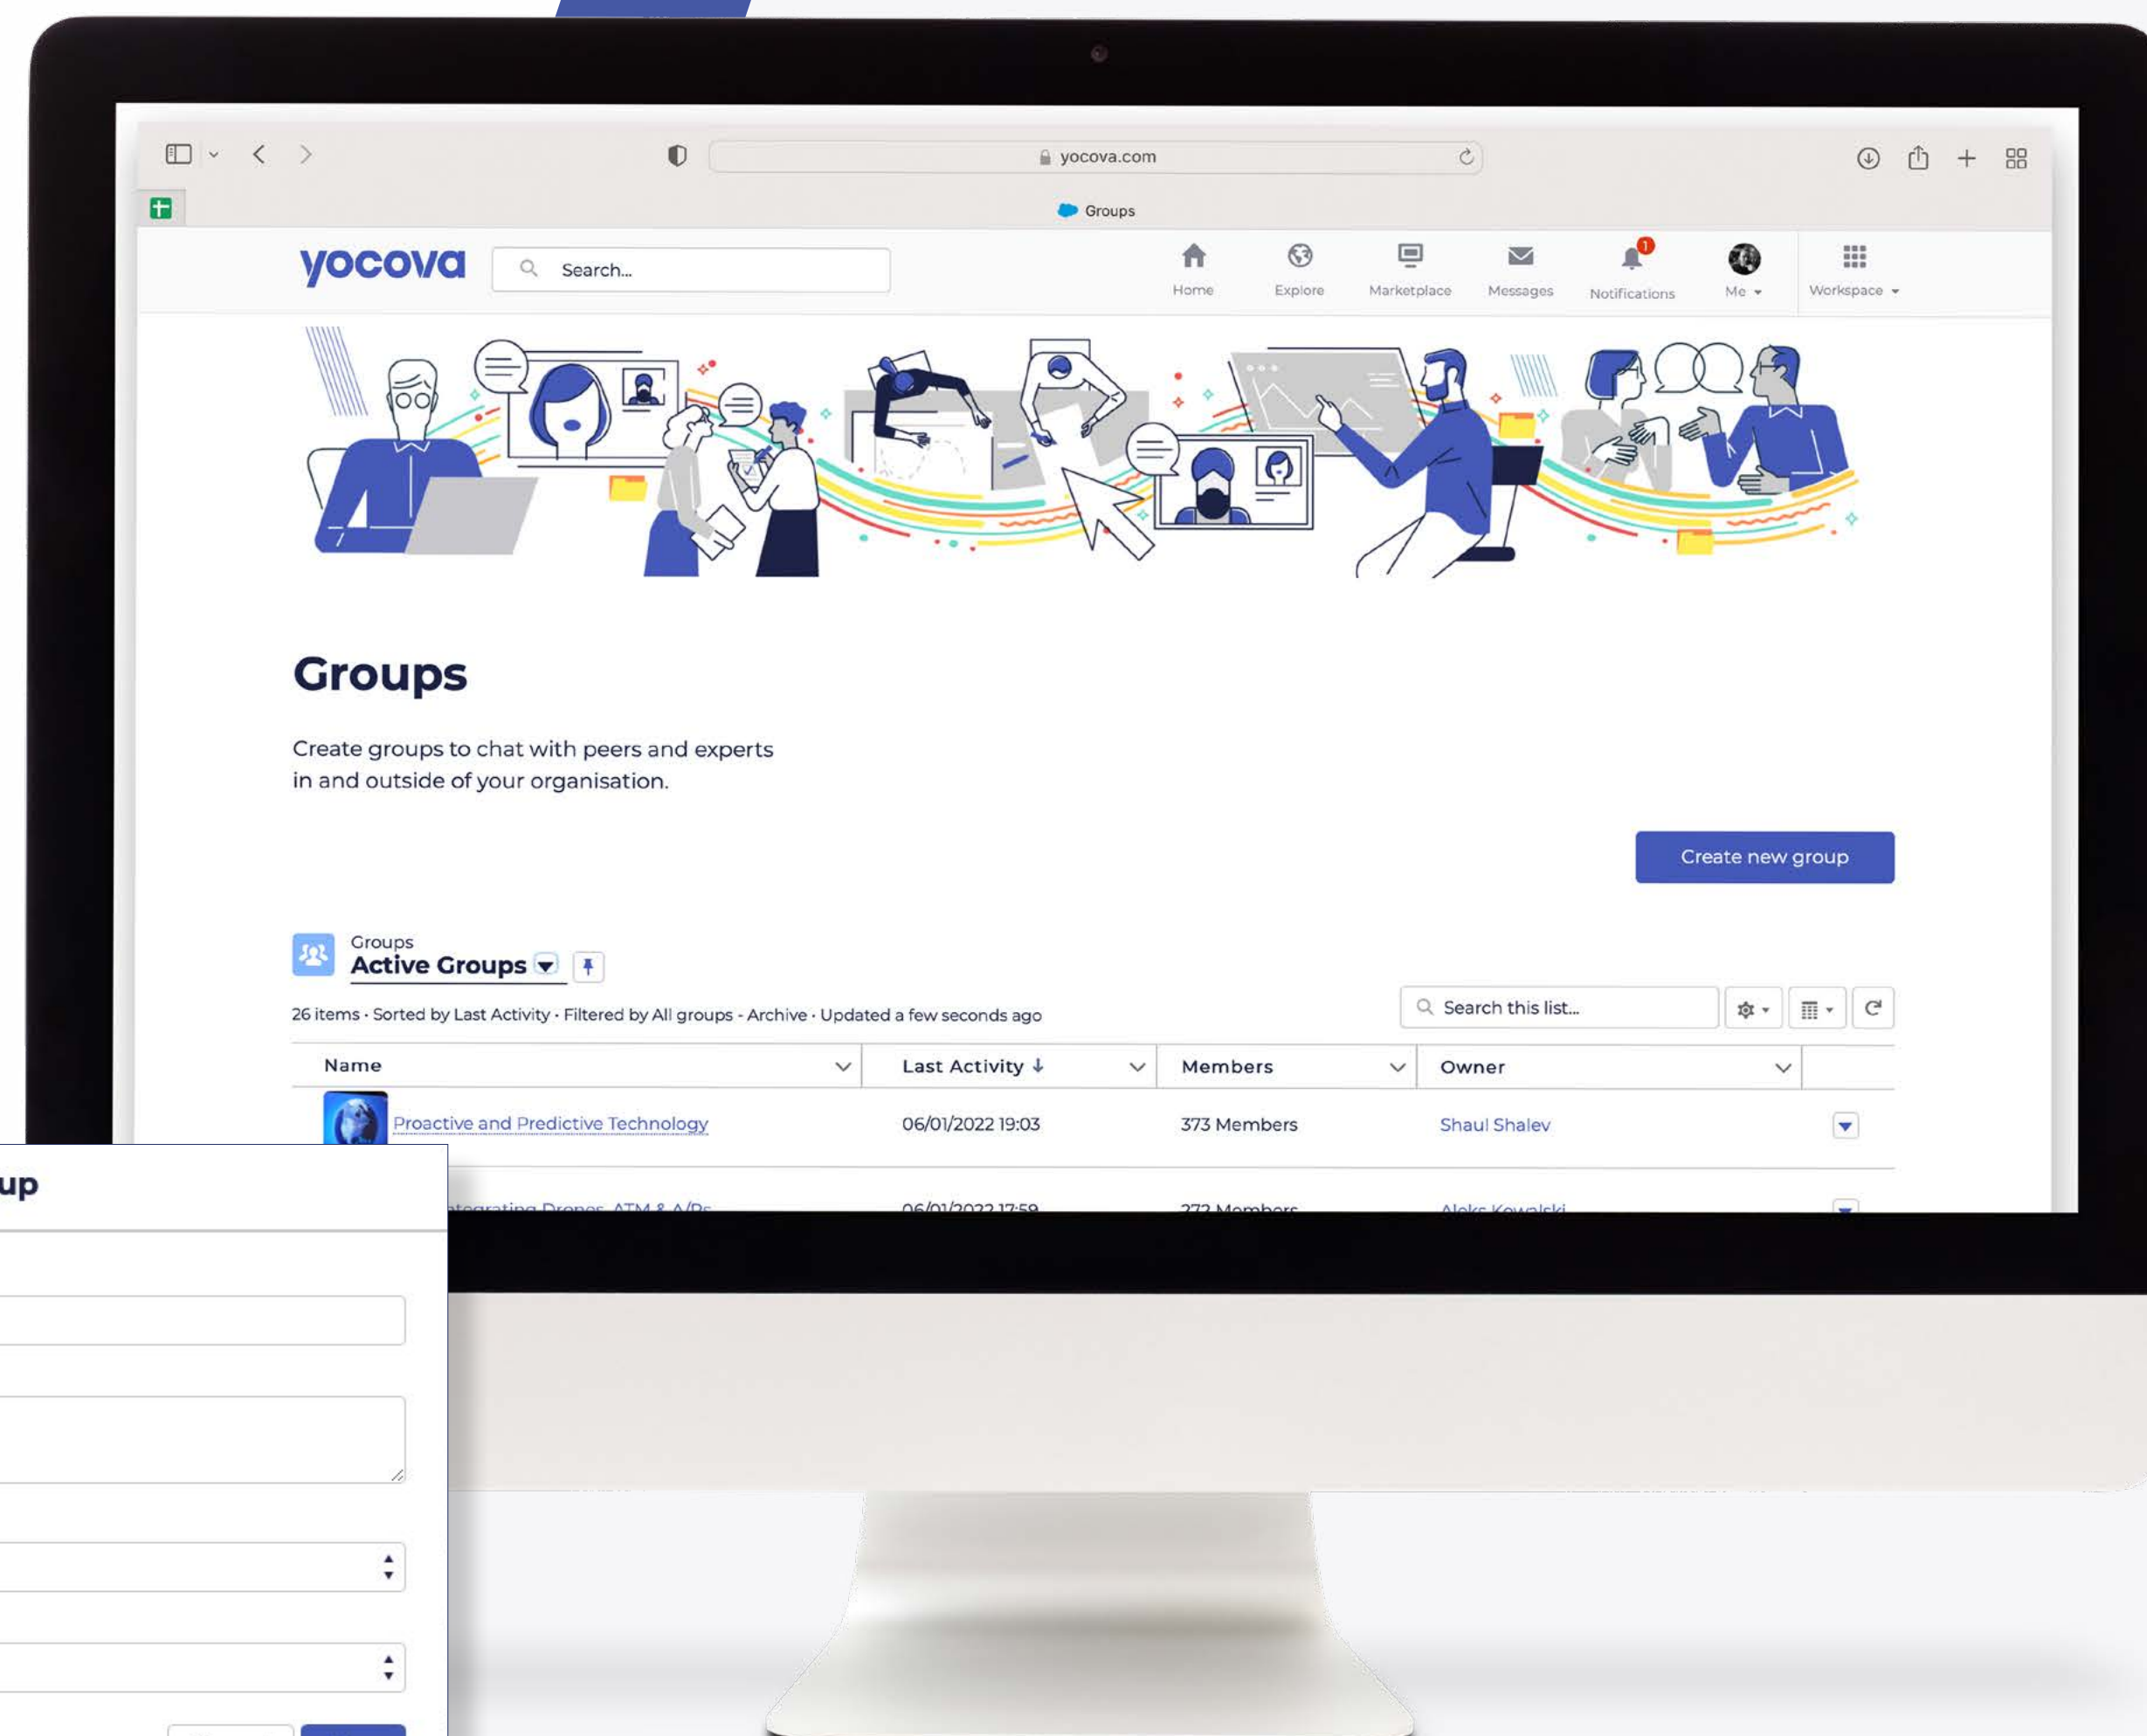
yocova.com

Groups

yocova

Search...

Home
Explore
Marketplace
Messages
1
Notifications
Me
Workspace

Groups

Create groups to chat with peers and experts in and outside of your organisation.

Create new group

Groups
Active Groups

26 items · Sorted by Last Activity · Filtered by All groups - Archive · Updated a few seconds ago

Search this list...

| Name | Last Activity ↓ | Members | Owner |
|---|---|---|---|
| Proactive and Predictive Technology | 06/01/2022 19:03 | 373 Members | Shaul Shalev |
| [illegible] | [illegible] | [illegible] | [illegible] |

up